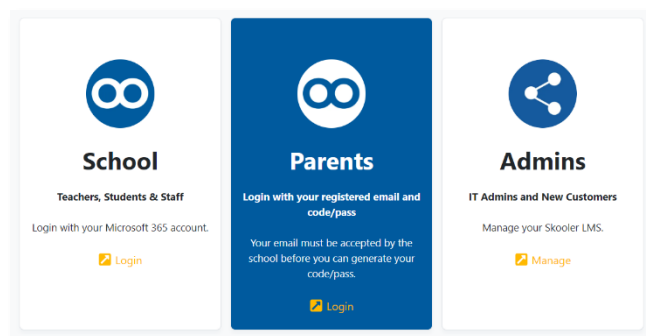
School

Teachers, Students & Staff

Login with your Microsoft 365 account.

Login

Parents

Login with your registered email and code/pass

Your email must be accepted by the school before you can generate your code/pass.

Login

Admins

IT Admins and New Customers

Manage your Skooler LMS.

Manage